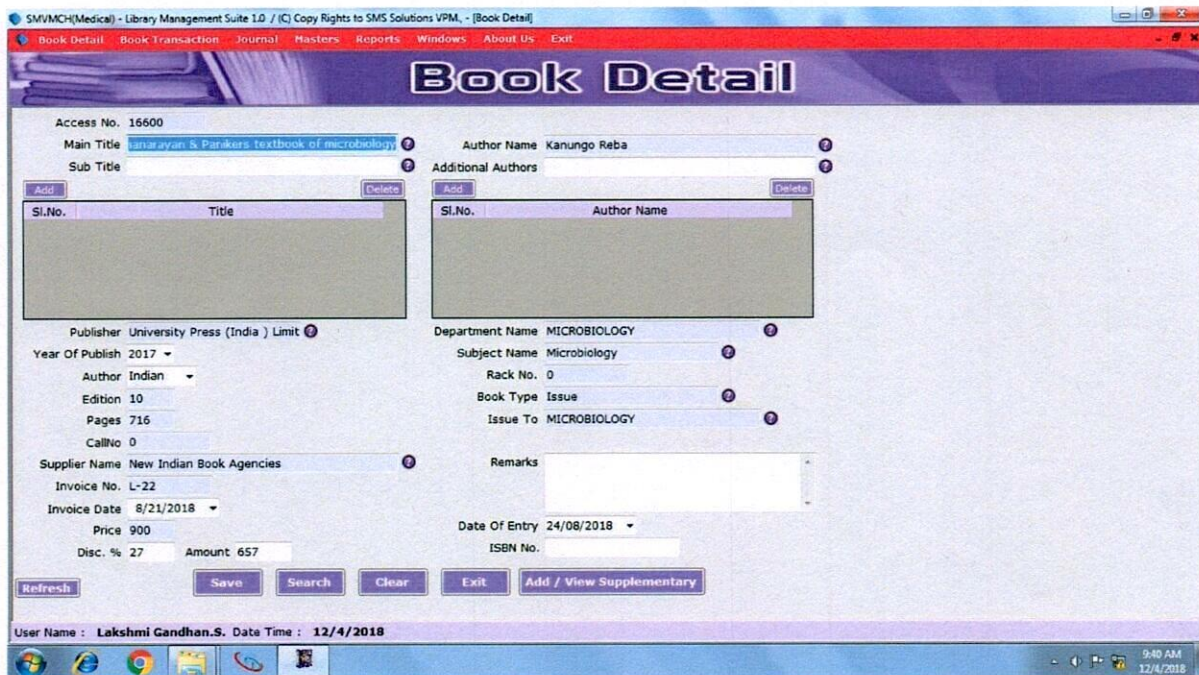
SMVMCH(Medical) - Library Management Suite 1.0 / (C) Copy Rights to SMS Solutions VPM, - [Book Detail]

Book Detail Book Transaction Journal Masters Reports Windows About Us Exit

Book Detail

Access No. 16600

Main Title ananarayan & Panikers textbook of microbiology

Sub Title

Author Name Kanungo Reba

Additional Authors

Add Delete

| Sl.No. | Title |
|---|---|

Add Delete

| Sl.No. | Author Name |
|---|---|

Publisher University Press (India ) Limit

Year Of Publish 2017

Author Indian

Edition 10

Pages 716

CallNo 0

Supplier Name New Indian Book Agencies

Invoice No. L-22

Invoice Date 8/21/2018

Price 900

Disc. % 27 Amount 657

Department Name MICROBIOLOGY

Subject Name Microbiology

Rack No. 0

Book Type Issue

Issue To MICROBIOLOGY

Remarks

Date Of Entry 24/08/2018

ISBN No.

Refresh Save Search Clear Exit Add / View Supplementary

User Name : Lakshmi Gandhan.S. Date Time : 12/4/2018

9:40 AM 12/4/2018